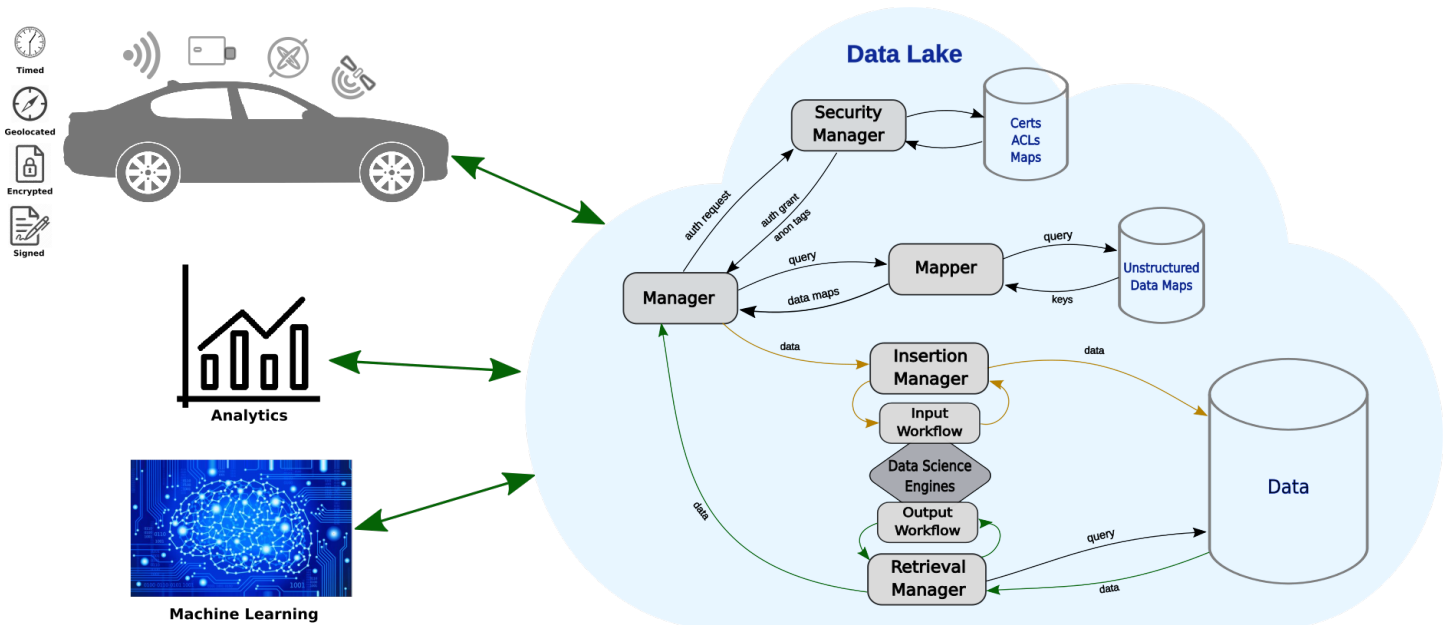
Timed

Geolocated

Encrypted

Signed

Analytics

Machine Learning

Data Lake

Security Manager

Certs
ACLs
Maps

auth request

auth grant
anon tags

query

Mapper

query

Unstructured Data Maps

keys

Manager

data maps

data

Insertion Manager

data

Input Workflow

Data Science Engines

Output Workflow

Data

data

query

Retrieval Manager

data